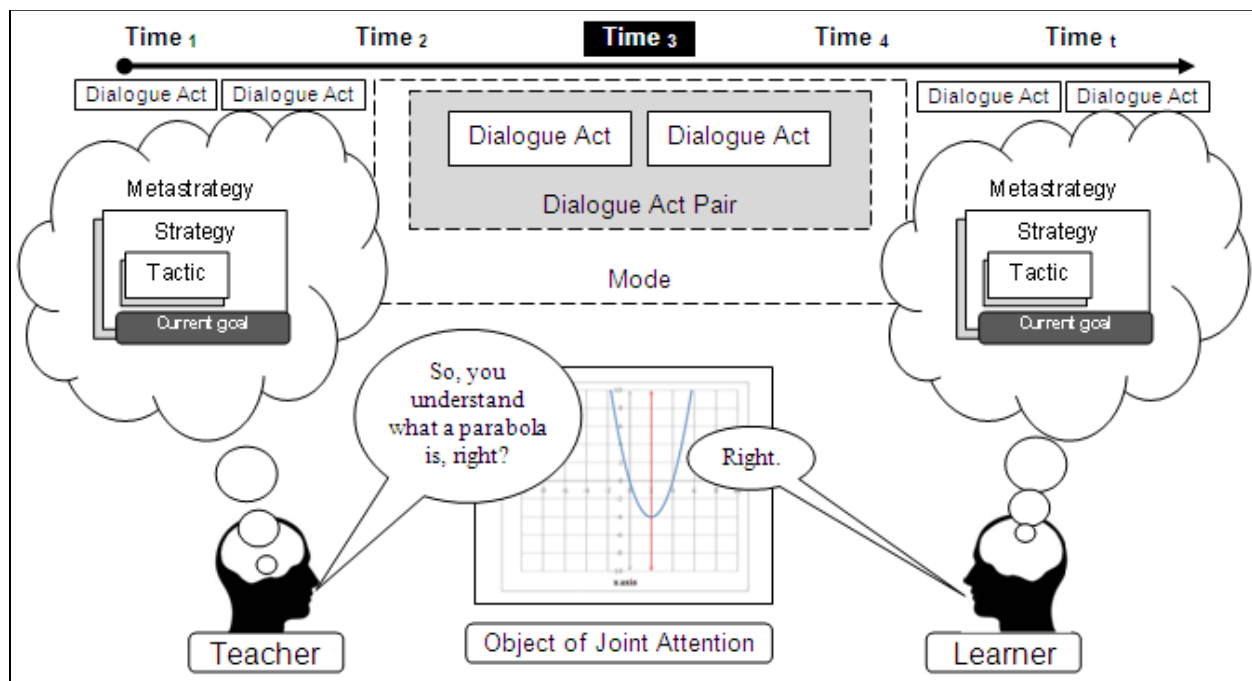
Time $_1$ Time $_2$ Time $_3$ Time $_4$ Time $_t$

Dialogue Act Dialogue Act

Dialogue Act Dialogue Act

Dialogue Act Pair

Mode

Dialogue Act Dialogue Act

Metastrategy

Strategy

Tactic

Current goal

Metastrategy

Strategy

Tactic

Current goal

So, you understand what a parabola is, right?

Right.

x-axis

Teacher

Object of Joint Attention

Learner